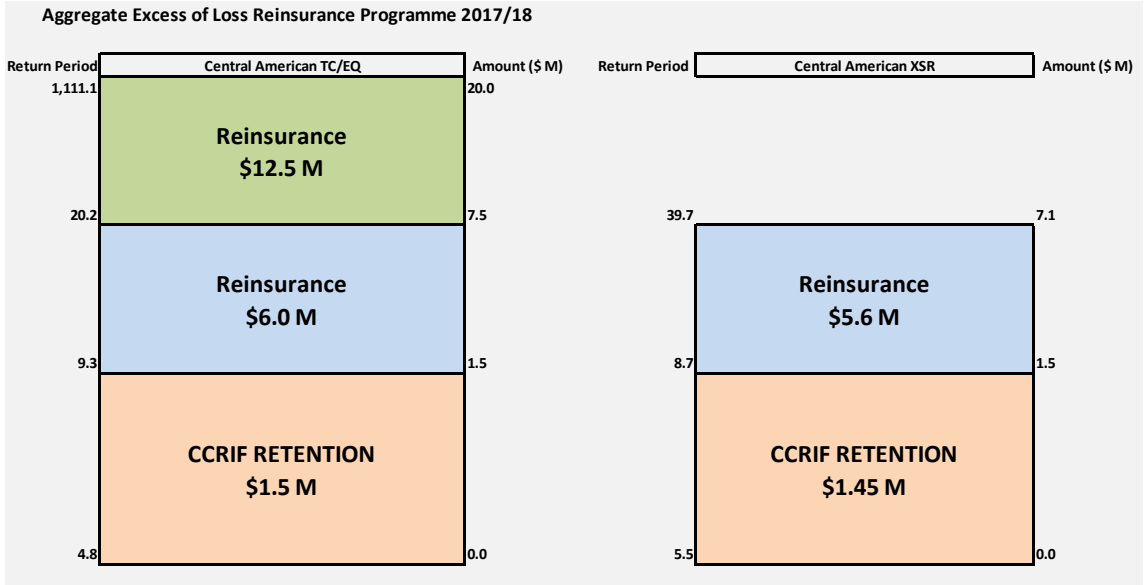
Aggregate Excess of Loss Reinsurance Programme 2017/18

Return Period | Central American TC/EQ | Amount ($ M)

1,111.1 | 20.0

Reinsurance
$12.5 M

20.2 | 7.5

Reinsurance
$6.0 M

9.3 | 1.5

CCRIF RETENTION
$1.5 M

4.8 | 0.0

Return Period | Central American XSR | Amount ($ M)

39.7 | 7.1

Reinsurance
$5.6 M

8.7 | 1.5

CCRIF RETENTION
$1.45 M

5.5 | 0.0